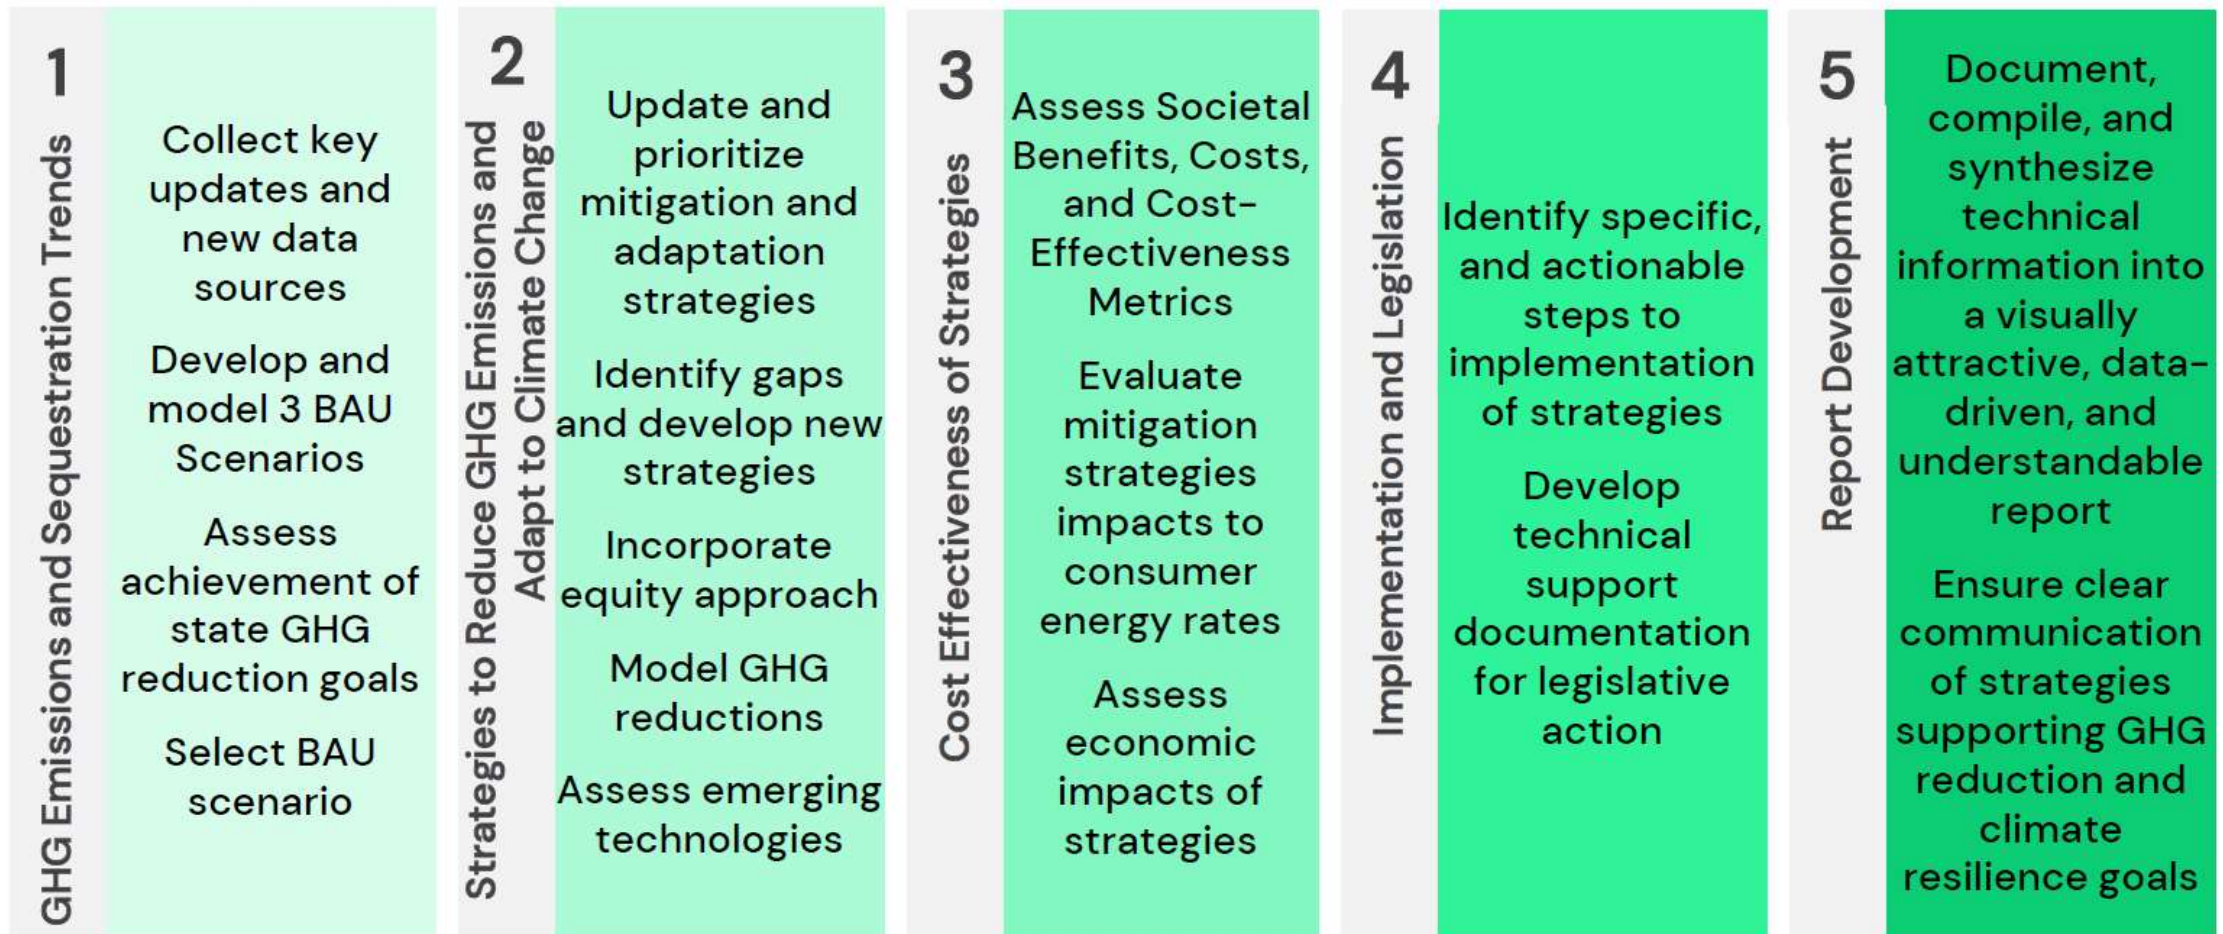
1
GHG Emissions and Sequestration Trends

Collect key updates and new data sources

Develop and model 3 BAU Scenarios

Assess achievement of state GHG reduction goals

Select BAU scenario

2
Strategies to Reduce GHG Emissions and Adapt to Climate Change

Update and prioritize mitigation and adaptation strategies

Identify gaps and develop new strategies

Incorporate equity approach

Model GHG reductions

Assess emerging technologies

3
Cost Effectiveness of Strategies

Assess Societal Benefits, Costs, and Cost-Effectiveness Metrics

Evaluate mitigation strategies impacts to consumer energy rates

Assess economic impacts of strategies

4
Implementation and Legislation

Identify specific, and actionable steps to implementation of strategies

Develop technical support documentation for legislative action

5
Report Development

Document, compile, and synthesize technical information into a visually attractive, data-driven, and understandable report

Ensure clear communication of strategies supporting GHG reduction and climate resilience goals